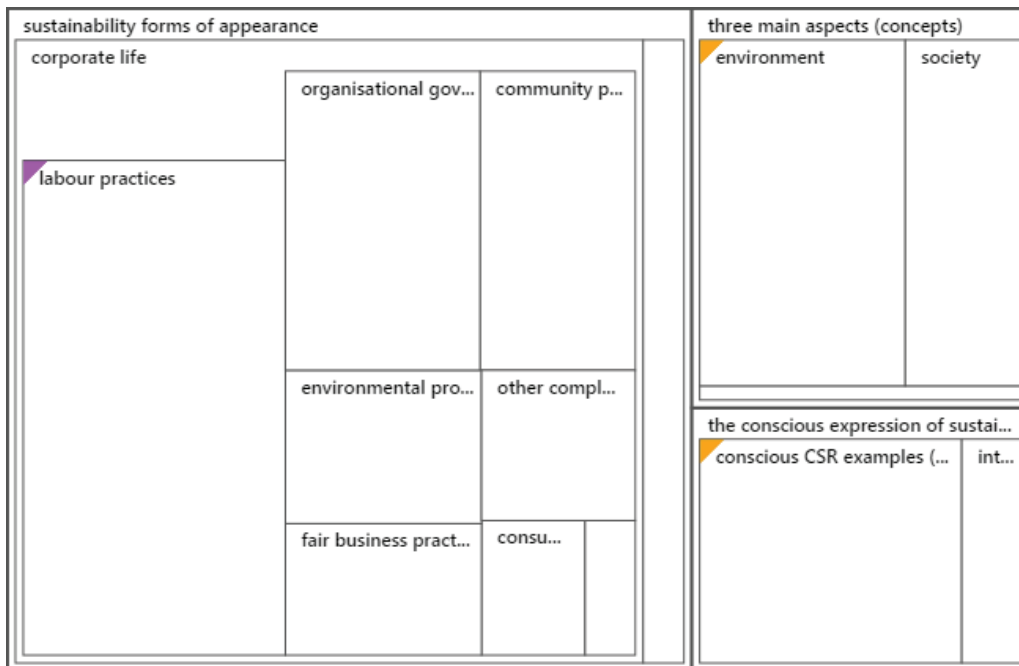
sustainability forms of appearance

corporate life

labour practices

organisational gov...

community p...

environmental pro...

other compl...

fair business pract...

consu...

three main aspects (concepts)

environment

society

the conscious expression of sustai...

conscious CSR examples (...

int...